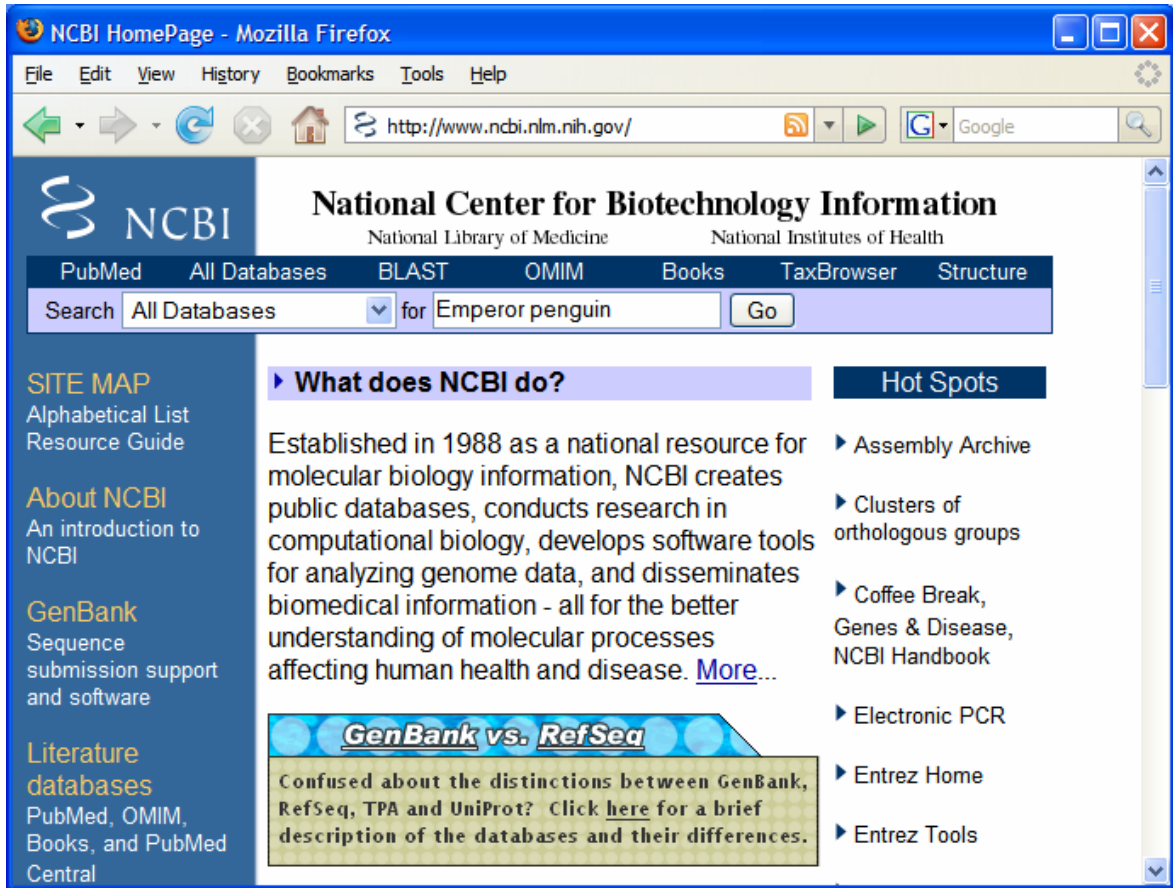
NCBI HomePage - Mozilla Firefox

File Edit View History Bookmarks Tools Help

http://www.ncbi.nlm.nih.gov/

Google

NCBI

National Center for Biotechnology Information

National Library of Medicine National Institutes of Health

PubMed All Databases BLAST OMIM Books TaxBrowser Structure

Search All Databases for Emperor penguin Go

SITE MAP
Alphabetical List
Resource Guide

About NCBI
An introduction to NCBI

GenBank
Sequence submission support and software

Literature databases
PubMed, OMIM, Books, and PubMed Central

What does NCBI do?

Established in 1988 as a national resource for molecular biology information, NCBI creates public databases, conducts research in computational biology, develops software tools for analyzing genome data, and disseminates biomedical information - all for the better understanding of molecular processes affecting human health and disease. More...

GenBank vs. RefSeq

Confused about the distinctions between GenBank, RefSeq, TPA and UniProt? Click here for a brief description of the databases and their differences.

Hot Spots

Assembly Archive

Clusters of orthologous groups

Coffee Break, Genes & Disease, NCBI Handbook

Electronic PCR

Entrez Home

Entrez Tools